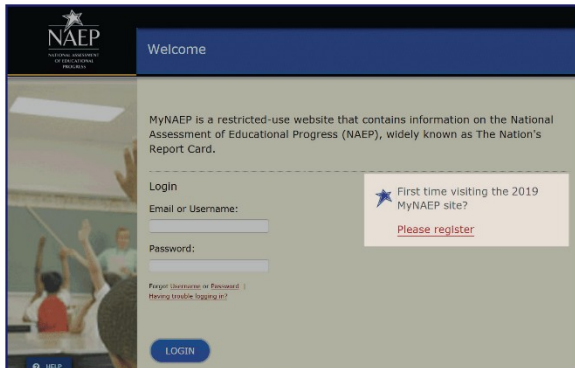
NAEP
NATIONAL ASSESSMENT OF EDUCATIONAL PROGRESS

Welcome

MyNAEP is a restricted-use website that contains information on the National Assessment of Educational Progress (NAEP), widely known as The Nation's Report Card.

Login

Email or Username:

Password:

Forgot Username or Password |
Having trouble logging in?

LOGIN

First time visiting the 2019 MyNAEP site?

Please register

HELP